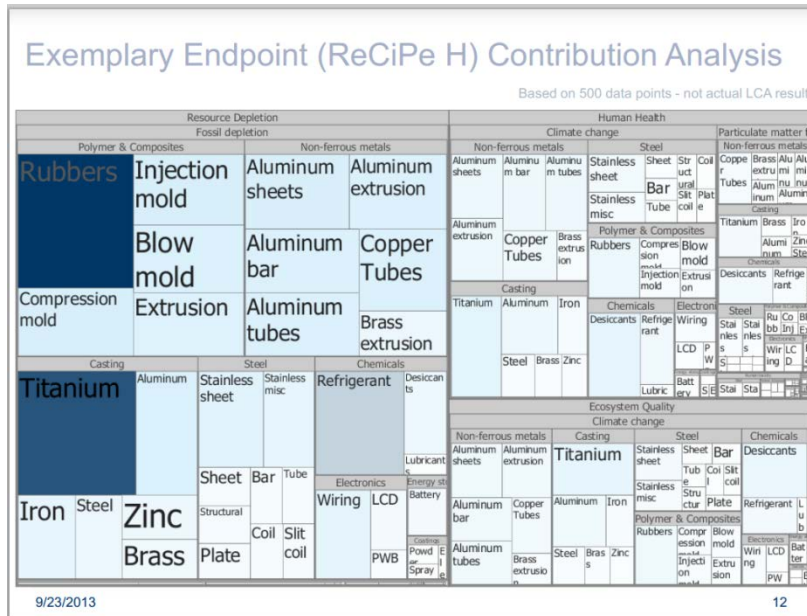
Exemplary Endpoint (ReCiPe H) Contribution Analysis

Based on 500 data points - not actual LCA result

Resource Depletion

Fossil depletion

Polymer & Composites

Rubbers

Injection mold

Blow mold

Compression mold

Extrusion

Non-ferrous metals

Aluminum sheets

Aluminum extrusion

Aluminum bar

Copper Tubes

Aluminum tubes

Brass extrusion

Casting

Titanium

Aluminum

Iron

Steel

Zinc

Brass

Steel

Stainless sheet

Stainless misc

Sheet

Bar

Tube

Structural

Coil

Slit coil

Plate

Chemicals

Refrigerant

Desiccants

Lubricant

Electronics

Wiring

LCD

PWB

Energy st

Battery

Coolings

Powd er

Spray

Human Health

Climate change

Non-ferrous metals

Aluminum sheets

Aluminum bar

Aluminum tubes

Aluminum extrusion

Copper Tubes

Brass extrusion

Steel

Stainless sheet

Stainless misc

Sheet

Bar

Structural

Tube

Coil

Slit

Plate

Polymer & Composites

Rubbers

Compression mold

Blow mold

Injection mold

Extrusion

Casting

Titanium

Aluminum

Iron

Steel

Brass

Zinc

Chemicals

Desiccants

Refrigerant

Lubric

Electroni

Wiring

LCD

P

W

S

Batt ery

S

E

Particulate matter f

Non-ferrous metals

Copper

Tubes

Brass

Alu mi

Alum inum

Alu mi

nu

Alumin

Casting

Titanium

Brass

Iro

Alumi num

Zin

Ste

Chemicals

Desiccants

Refrigerant

Steel

Stai nles

Stai nles

Ru bb

Co Inj

Bl Ex

Electronics

Wir ing

LC D

Stai

Sta

Ecosystem Quality

Climate change

Non-ferrous metals

Aluminum sheets

Aluminum extrusion

Aluminum bar

Copper Tubes

Aluminum tubes

Brass extrusio

Casting

Titanium

Aluminum

Iron

Steel

Bras s

Zinc

Steel

Stainless sheet

Sheet

Bar

Tub e

Coi l

Slit coil

Stainless misc

Stru ctur

Plate

Polymer & Composites

Rubbers

Compr ession

Blow mold

Injecti on

Extru sion

Chemicals

Desiccants

Refrigerant

L u b

Electronics

Wiri ng

LCD

Bat ter

PW

E

9/23/2013

12